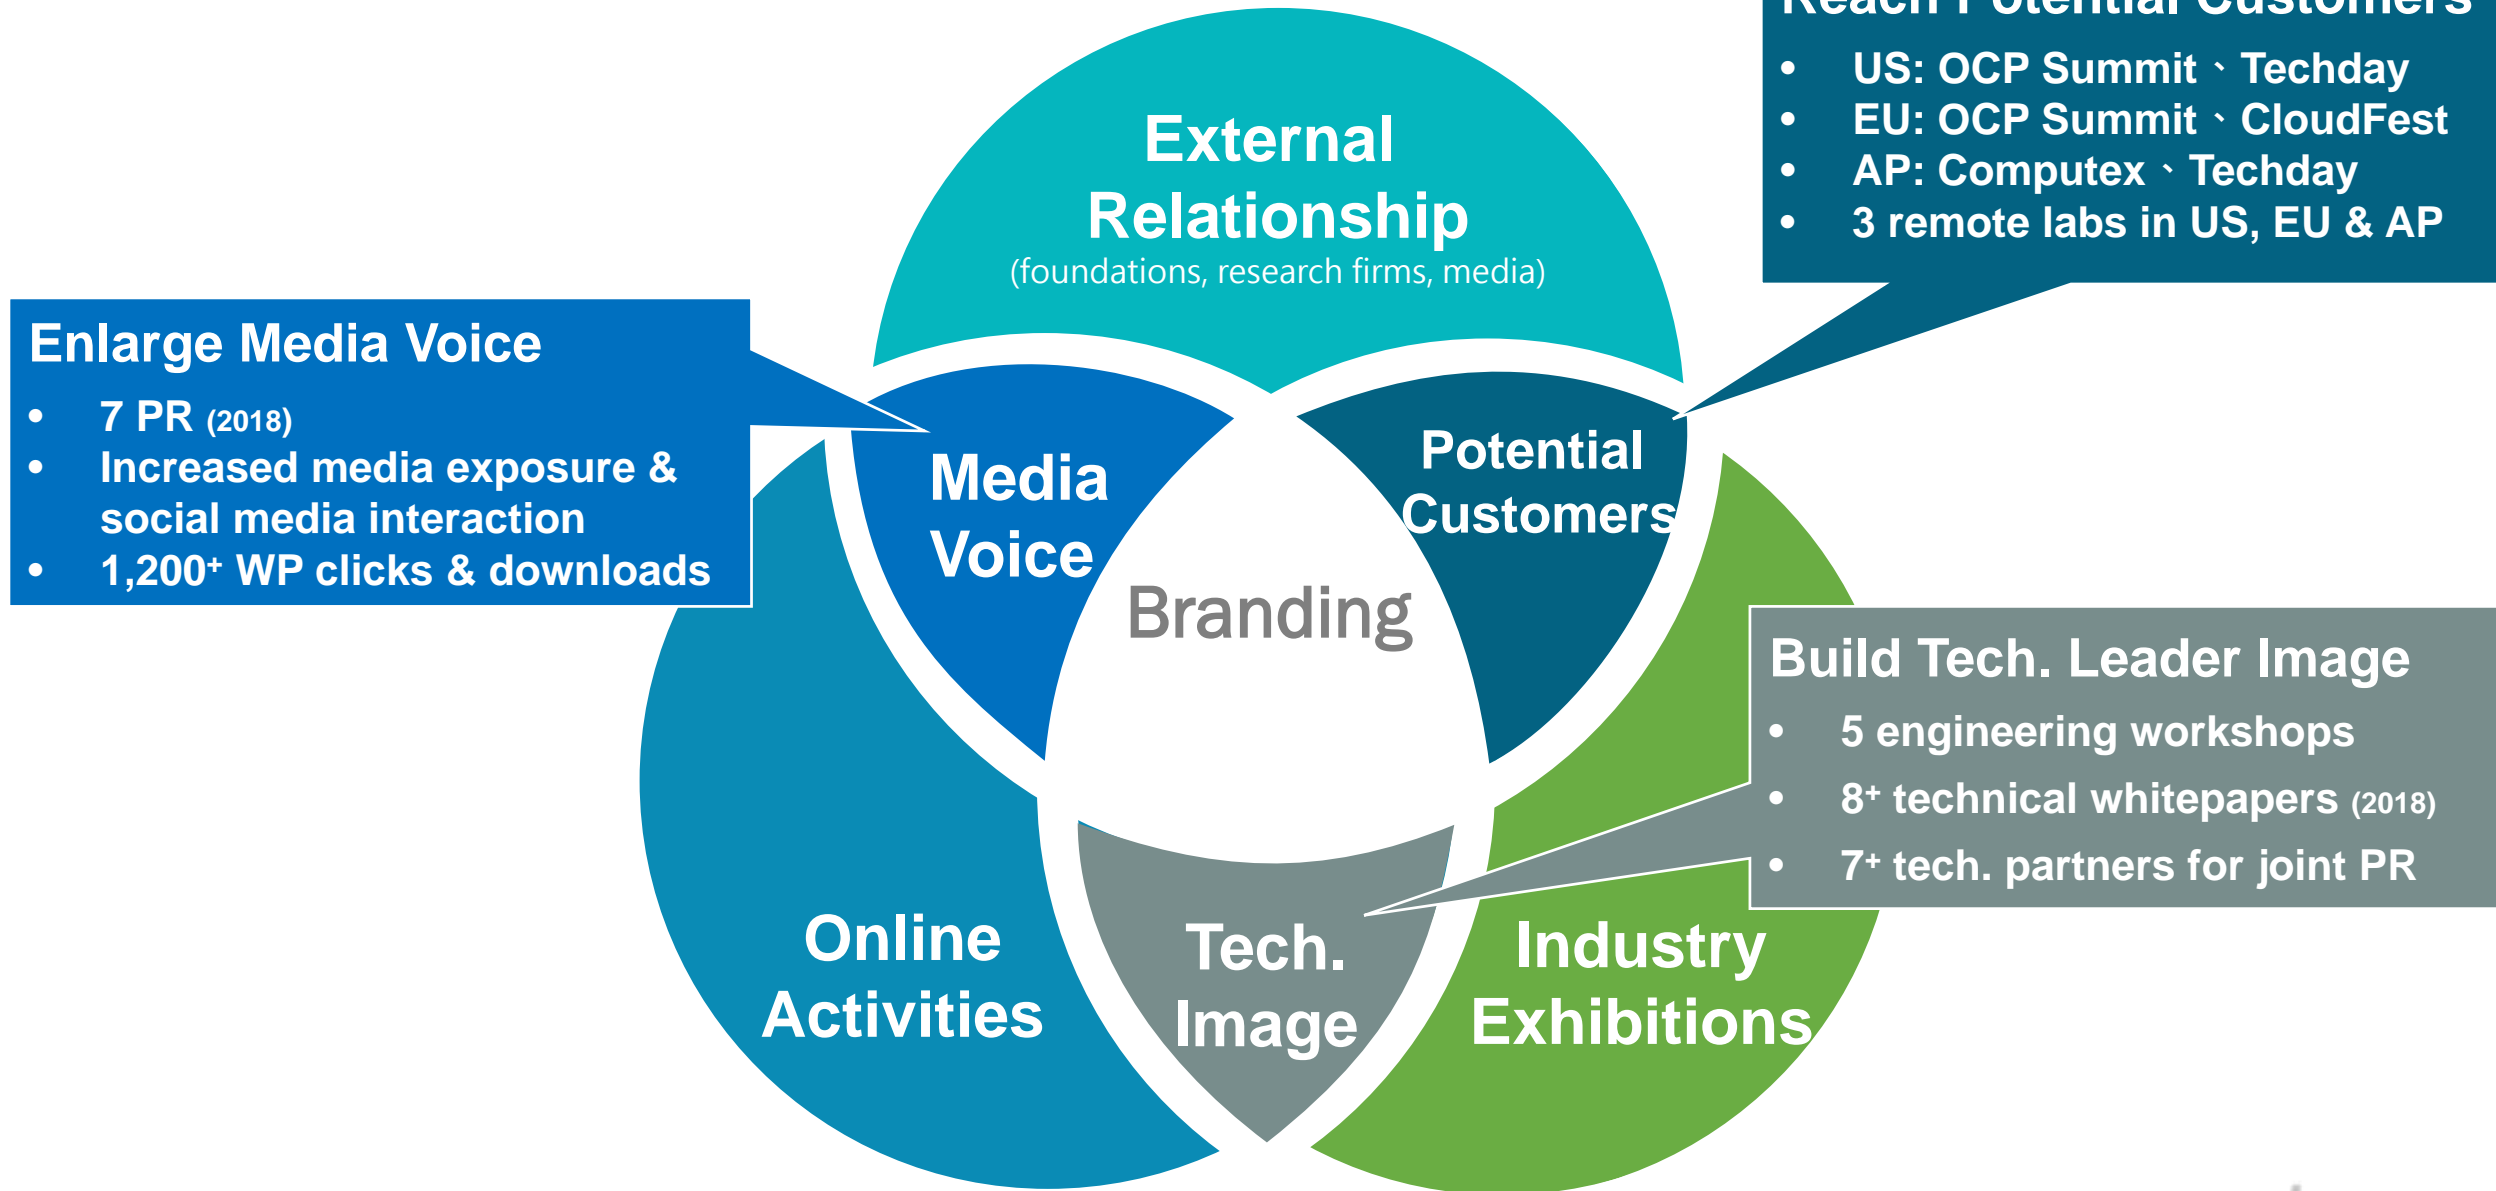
Reach Potential Customers

- US: OCP Summit、Techday
- EU: OCP Summit、CloudFest
- AP: Computex、Techday
- 3 remote labs in US, EU & AP

External Relationship
(foundations, research firms, media)

Enlarge Media Voice

- 7 PR (2018)
- Increased media exposure & social media interaction
- 1,200+ WP clicks & downloads

Media Voice

Potential Customers

Branding

Build Tech. Leader Image

- 5 engineering workshops
- 8+ technical whitepapers (2018)
- 7+ tech. partners for joint PR

Online Activities

Tech. Image

Industry Exhibitions